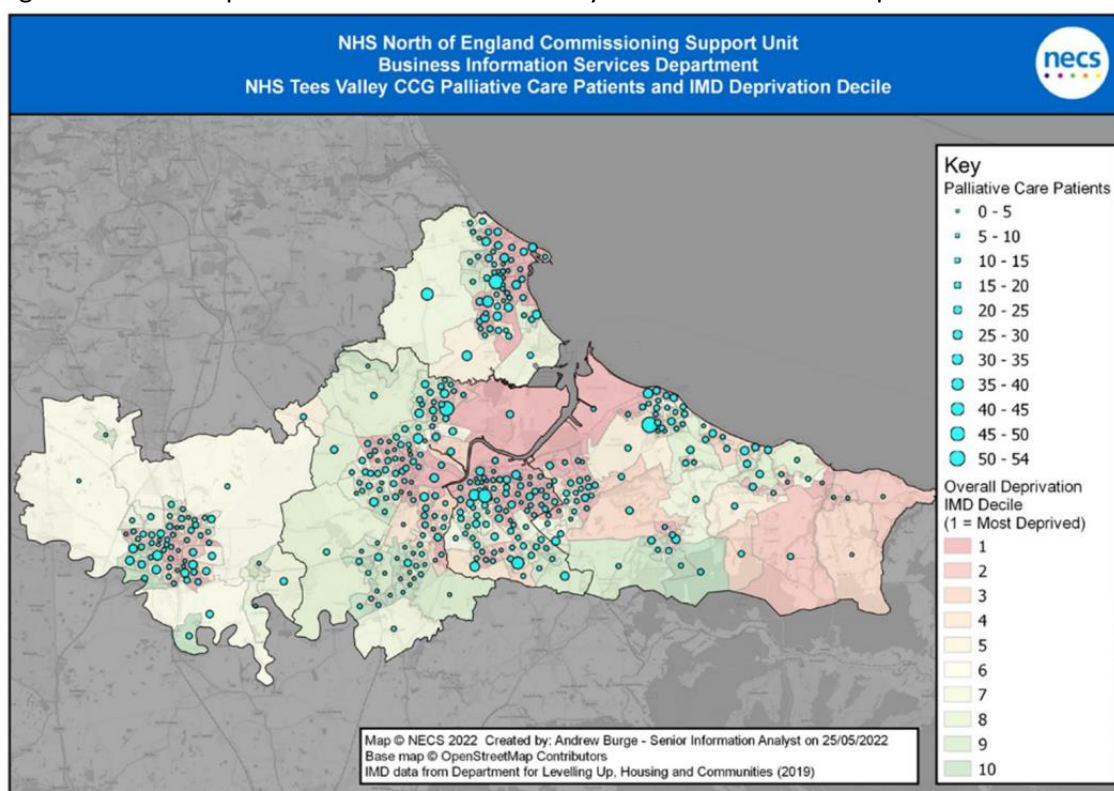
NHS North of England Commissioning Support Unit
Business Information Services Department
NHS Tees Valley CCG Palliative Care Patients and IMD Deprivation Decile

necs

Key
Palliative Care Patients
0 - 5
5 - 10
10 - 15
15 - 20
20 - 25
25 - 30
30 - 35
35 - 40
40 - 45
45 - 50
50 - 54
Overall Deprivation IMD Decile (1 = Most Deprived)
1
2
3
4
5
6
7
8
9
10

Map © NECS 2022 Created by: Andrew Burge - Senior Information Analyst on 25/05/2022
Base map © OpenStreetMap Contributors
IMD data from Department for Levelling Up, Housing and Communities (2019)